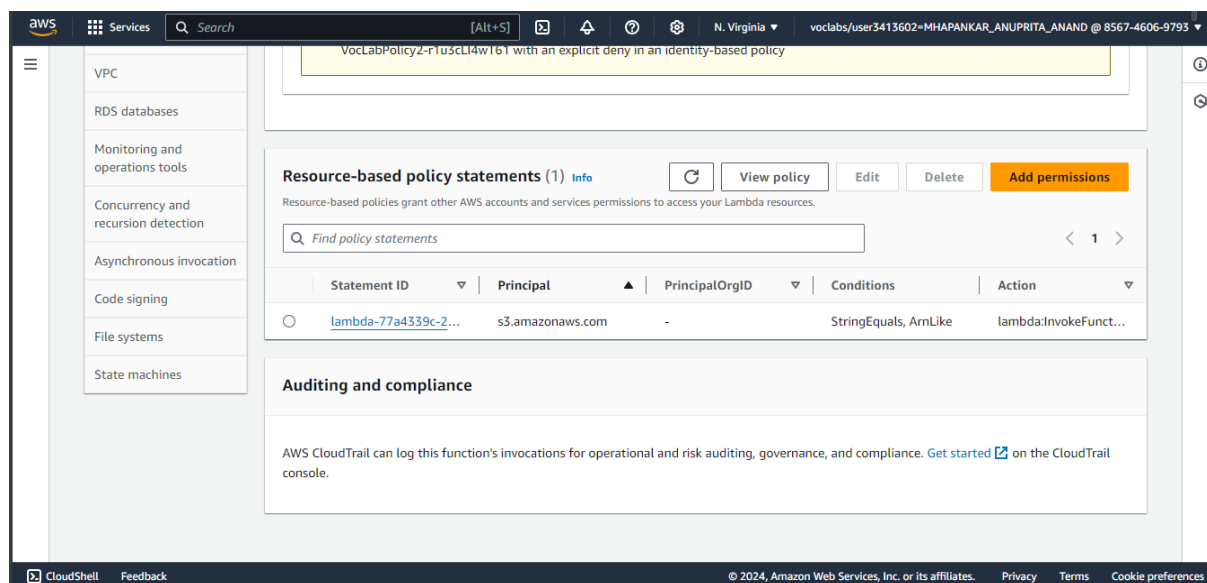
aws Services Search [Alt+S] N. Virginia voclabs/user3413602=MHAPANKAR_ANUPRITA_ANAND @ 8567-4606-9793

VocLabPolicy2-r1u3cLI4wT61 with an explicit deny in an identity-based policy

VPC
RDS databases
Monitoring and operations tools
Concurrency and recursion detection
Asynchronous invocation
Code signing
File systems
State machines

Resource-based policy statements (1) Info

View policy Edit Delete Add permissions

Resource-based policies grant other AWS accounts and services permissions to access your Lambda resources.

Find policy statements

1

| Statement ID | Principal | PrincipalOrgID | Conditions | Action |
|---|---|---|---|---|
| lambda-77a4339c-2... | s3.amazonaws.com | - | StringEquals, ArnLike | lambda:InvokeFunct... |

Auditing and compliance

AWS CloudTrail can log this function's invocations for operational and risk auditing, governance, and compliance. Get started on the CloudTrail console.

CloudShell Feedback © 2024, Amazon Web Services, Inc. or its affiliates. Privacy Terms Cookie preferences